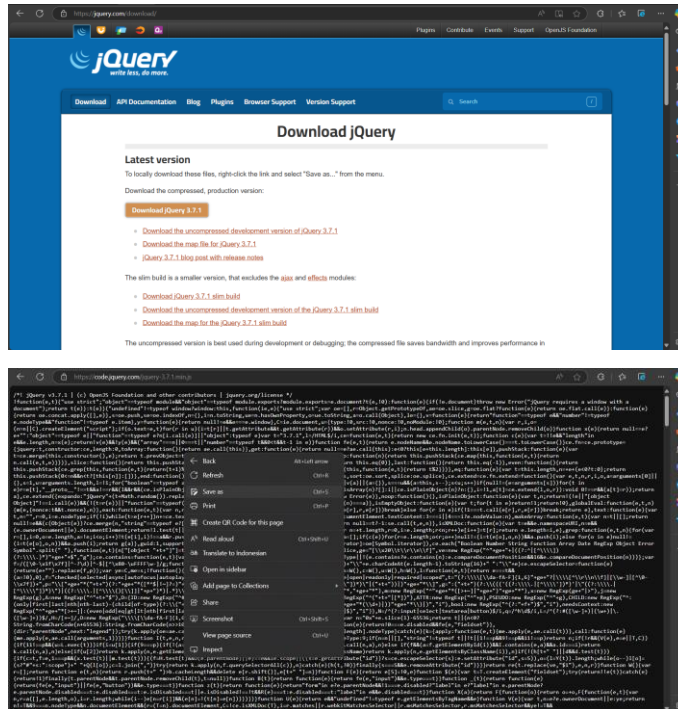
https://jquery.com/download/

Plugins Contribute Events Support OpenJS Foundation

jQuery
write less, do more.

Download API Documentation Blog Plugins Browser Support Version Support

Search

Download jQuery

Latest version

To locally download these files, right-click the link and select "Save as..." from the menu.

Download the compressed, production version:

Download jQuery 3.7.1

Download the uncompressed development version of jQuery 3.7.1

Download the map file for jQuery 3.7.1

jQuery 3.7.1 blog post with release notes

The slim build is a smaller version, that excludes the ajax and effects modules:

Download jQuery 3.7.1 slim build

Download the uncompressed development version of the jQuery 3.7.1 slim build

Download the map for the jQuery 3.7.1 slim build

The uncompressed version is best used during development or debugging; the compressed file saves bandwidth and improves performance in

https://code.jquery.com/jquery-3.7.1.min.js

/*! jQuery v3.7.1 | (c) OpenJS Foundation and other contributors | jquery.org/license */
!function(e,t){"use strict";"object"==typeof module&&"object"==typeof module.exports?module.exports=e.document?t(e,!0):function(e){if(!e.document)throw new Error("jQuery requires a window with a document");return t(e)}:t(e)}("undefined"!=typeof window?window:this,function(ie,e){"use strict";var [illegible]

Back Alt+Left arrow
Refresh Ctrl+R
Save as Ctrl+S
Print Ctrl+P
Create QR Code for this page
Read aloud Ctrl+Shift+U
Translate to Indonesian
Open in sidebar
Add page to Collections
Share
Screenshot Ctrl+Shift+S
View page source Ctrl+U
Inspect